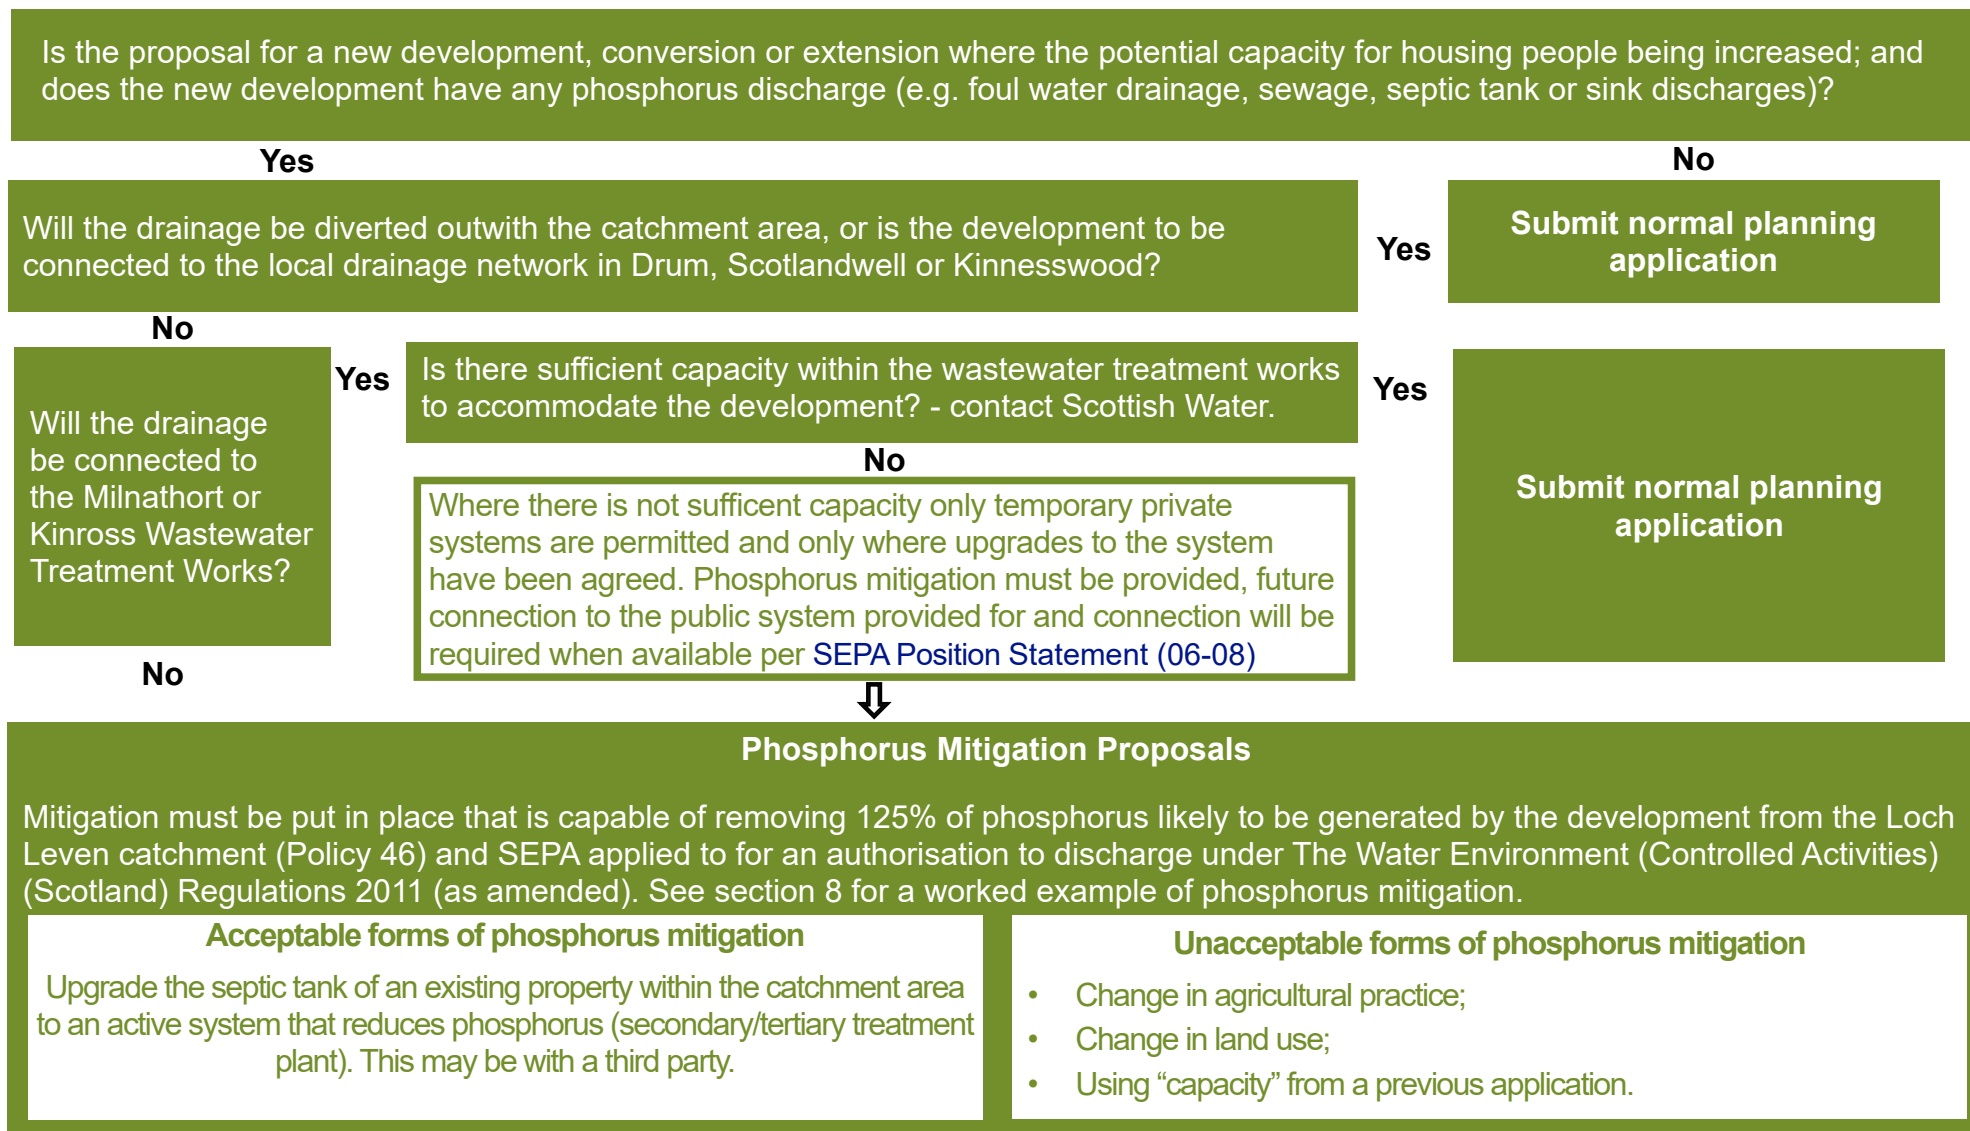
Is the proposal for a new development, conversion or extension where the potential capacity for housing people being increased; and does the new development have any phosphorus discharge (e.g. foul water drainage, sewage, septic tank or sink discharges)?

Yes

No

Will the drainage be diverted outwith the catchment area, or is the development to be connected to the local drainage network in Drum, Scotlandwell or Kinnesswood?

Yes

Submit normal planning application

No

Will the drainage be connected to the Milnathort or Kinross Wastewater Treatment Works?

Yes

Is there sufficient capacity within the wastewater treatment works to accommodate the development? - contact Scottish Water.

Yes

Submit normal planning application

No

Where there is not sufficent capacity only temporary private systems are permitted and only where upgrades to the system have been agreed. Phosphorus mitigation must be provided, future connection to the public system provided for and connection will be required when available per SEPA Position Statement (06-08)

No

Phosphorus Mitigation Proposals

Mitigation must be put in place that is capable of removing 125% of phosphorus likely to be generated by the development from the Loch Leven catchment (Policy 46) and SEPA applied to for an authorisation to discharge under The Water Environment (Controlled Activities) (Scotland) Regulations 2011 (as amended). See section 8 for a worked example of phosphorus mitigation.

Acceptable forms of phosphorus mitigation

Upgrade the septic tank of an existing property within the catchment area to an active system that reduces phosphorus (secondary/tertiary treatment plant). This may be with a third party.

Unacceptable forms of phosphorus mitigation

- Change in agricultural practice;
- Change in land use;
- Using "capacity" from a previous application.